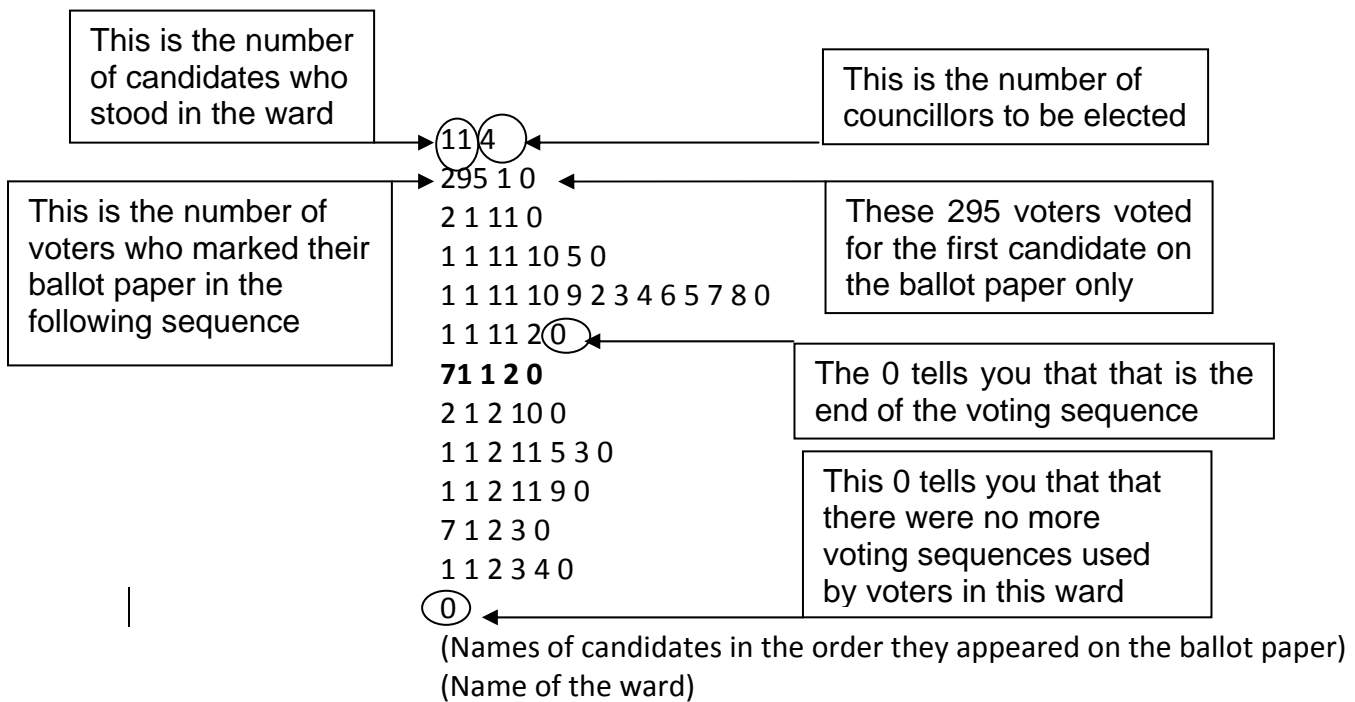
This is the number of candidates who stood in the ward

This is the number of councillors to be elected

11 4
295 1 0

This is the number of voters who marked their ballot paper in the following sequence

These 295 voters voted for the first candidate on the ballot paper only

2 1 11 0
1 1 11 10 5 0
1 1 11 10 9 2 3 4 6 5 7 8 0
1 1 11 2 0

The 0 tells you that that is the end of the voting sequence

**71 1 2 0**
2 1 2 10 0
1 1 2 11 5 3 0
1 1 2 11 9 0
7 1 2 3 0
1 1 2 3 4 0
0

This 0 tells you that that there were no more voting sequences used by voters in this ward

(Names of candidates in the order they appeared on the ballot paper)
(Name of the ward)